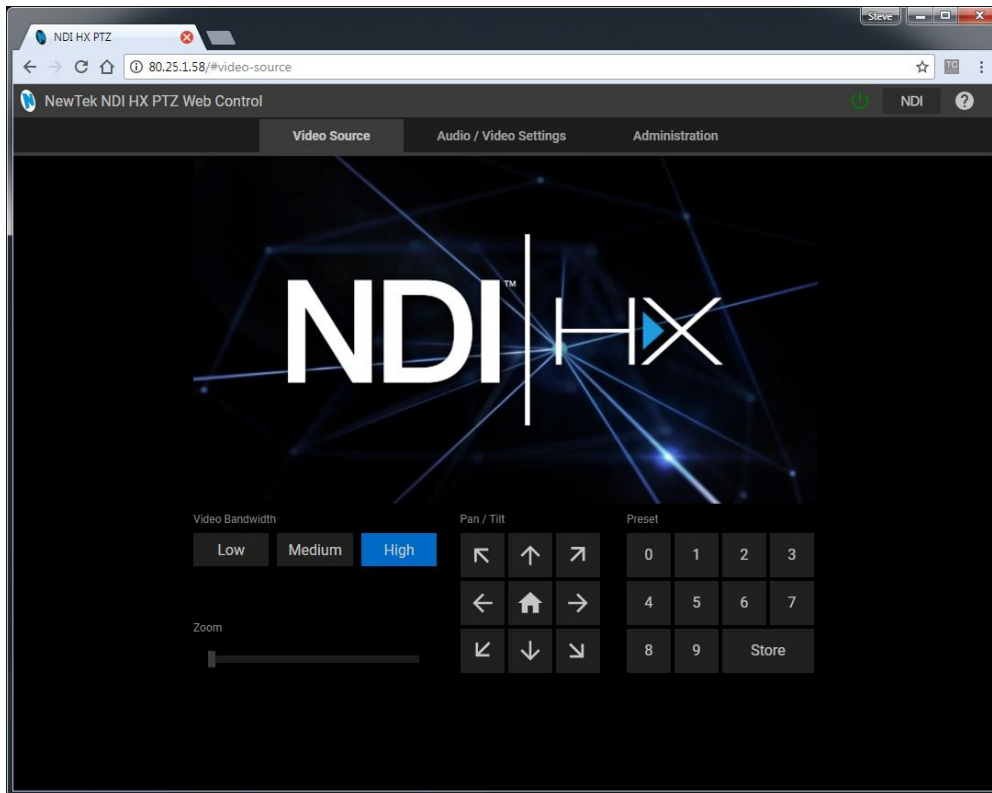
NDI HX PTZ

Steve

80.25.1.58/#video-source

TC

NewTek NDI HX PTZ Web Control

NDI

?

Video Source

Audio / Video Settings

Administration

NDI™ HX

Video Bandwidth

Low

Medium

High

Zoom

Pan / Tilt

Preset

0

1

2

3

4

5

6

7

8

9

Store